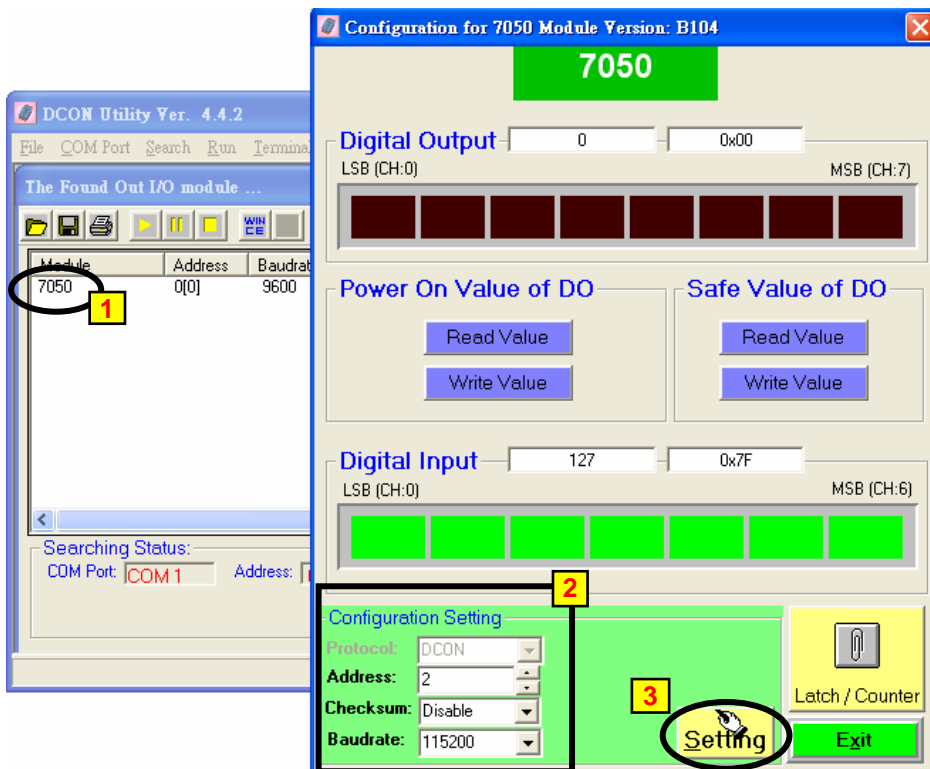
DCON Utility Ver. 4.4.2

File COM Port Search Run Termina

The Found Out I/O module ...

WIN CE

| Module | Address | Baudrat |
|---|---|---|
| 7050 | 0[0] | 9600 |

1

Searching Status:

COM Port: COM 1 Address:

Configuration for 7050 Module Version: B104

7050

Digital Output 0 0x00

LSB (CH:0) MSB (CH:7)

Power On Value of DO

Read Value

Write Value

Safe Value of DO

Read Value

Write Value

Digital Input 127 0x7F

LSB (CH:0) MSB (CH:6)

2

Configuration Setting

Protocol: DCON

Address: 2

Checksum: Disable

Baudrate: 115200

3

Setting

Latch / Counter

Exit